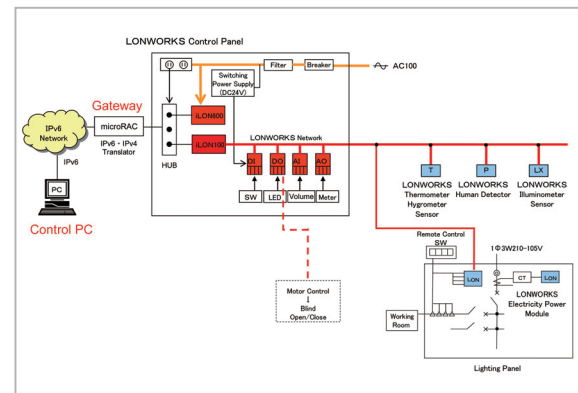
LONWORKS Control Panel

Filter

Breaker

AC100

Switching Power Supply (DC24V)

Gateway

IPv6 Network

microRAC

IPv6 - IPv4 Translator

iLON600

iLON100

LONWORKS Network

HUB

IPv6

PC

Control PC

DI

DO

AI

AO

SW

LED

Volume

Meter

T

P

LX

LONWORKS Thermometer Hygrometer Sensor

LONWORKS Human Detector

LONWORKS Illuminometer Sensor

Remote Control SW

1Φ3W210-105V

LON

CT

LON

LONWORKS Electricity Power Module

Motor Control
↓
Blind
Open/Close

Working Room

Lighting Panel